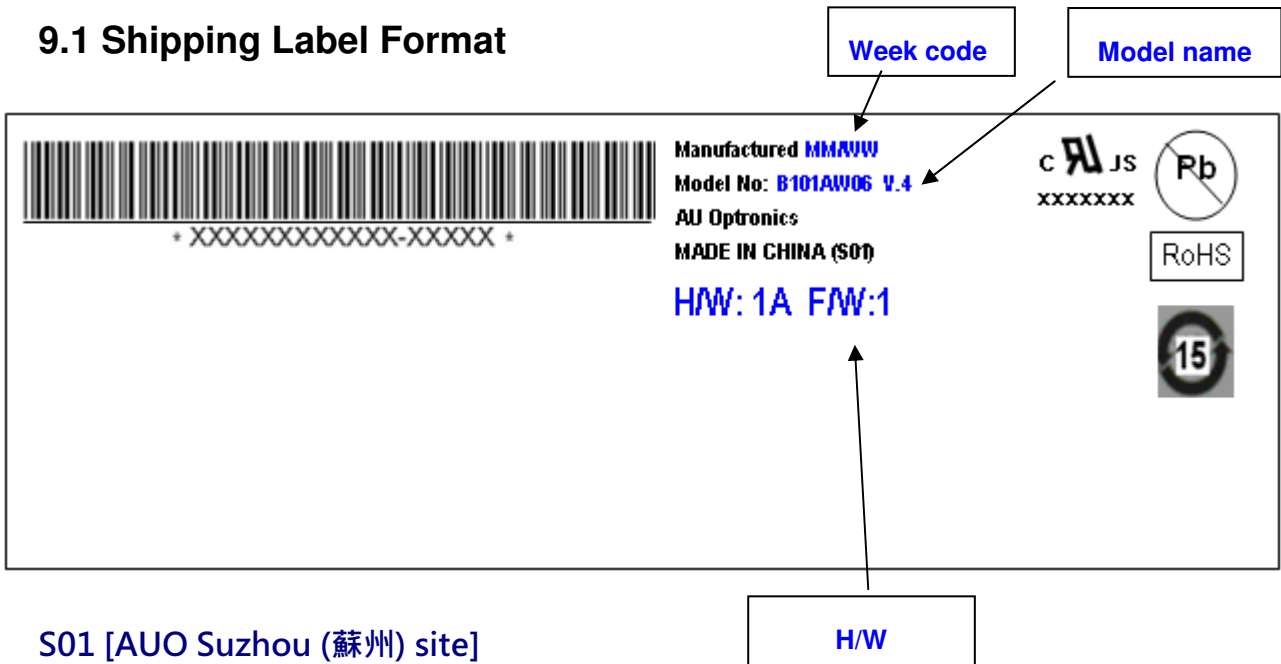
9.1 Shipping Label Format

Week code

Model name

* XXXXXXXXXXXX-XXXXX *

Manufactured MM/WW
Model No: B101AW06 V.4
AU Optronics
MADE IN CHINA (S01)

H/W: 1A F/W:1

c RU us
XXXXXXX

Pb

RoHS

15

S01 [AUO Suzhou (蘇州) site]

H/W